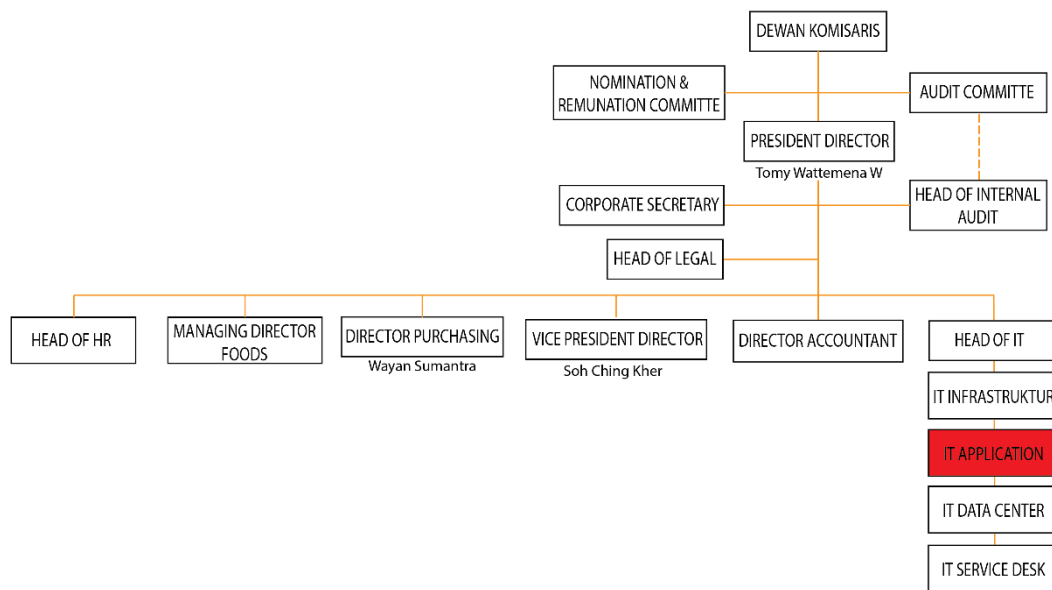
DEWAN KOMISARIS

NOMINATION & REMUNATION COMMITTE

AUDIT COMMITTE

PRESIDENT DIRECTOR
Tomy Wattemena W

CORPORATE SECRETARY

HEAD OF INTERNAL AUDIT

HEAD OF LEGAL

HEAD OF HR

MANAGING DIRECTOR FOODS

DIRECTOR PURCHASING
Wayan Sumantra

VICE PRESIDENT DIRECTOR
Soh Ching Kher

DIRECTOR ACCOUNTANT

HEAD OF IT

IT INFRASTRUKTUR

IT APPLICATION

IT DATA CENTER

IT SERVICE DESK